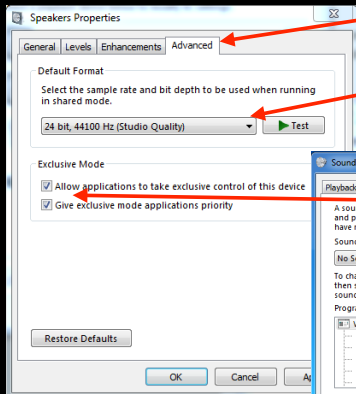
Speakers Properties

General | Levels | Enhancements | Advanced

Default Format

Select the sample rate and bit depth to be used when running in shared mode.

24 bit, 44100 Hz (Studio Quality)

Test

Exclusive Mode

Allow applications to take exclusive control of this device

Give exclusive mode applications priority

Restore Defaults

OK | Cancel | Ap

Sound

Playback

A sou
and p
have

Sound

No So

To cha
then s
sound

Progra

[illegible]